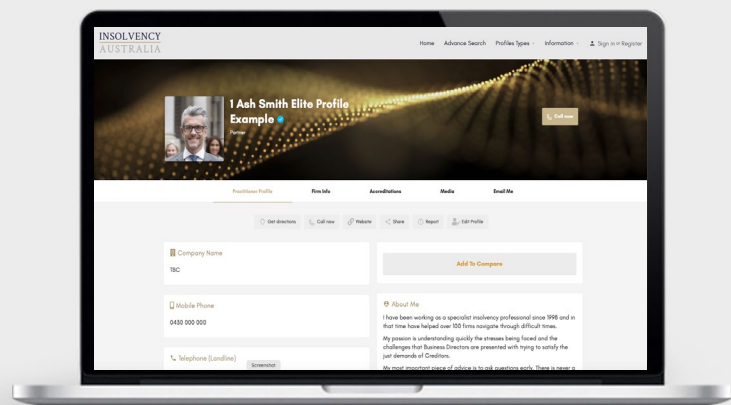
INSOLVENCY
AUSTRALIA

Home Advance Search Profiles Types Information Sign In // Register

1 Ash Smith Elite Profile Example
Partner

Call now

Practitioner Profile Firm Info Accreditations Media Email Me

Get directions Call now Website Share Report Edit Profile

Company Name
TBC

Add To Compare

Mobile Phone
0450 000 000

About Me
I have been working as a specialist insolvency professional since 1998 and in that time have helped over 100 firms navigate through difficult times.

My passion is understanding quickly the stresses being faced and the challenges that Business Directors are presented with trying to satisfy the just demands of Creditors.

My most important piece of advice is to ask questions early. There is never a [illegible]

Telephone (Landline)
Screenshot